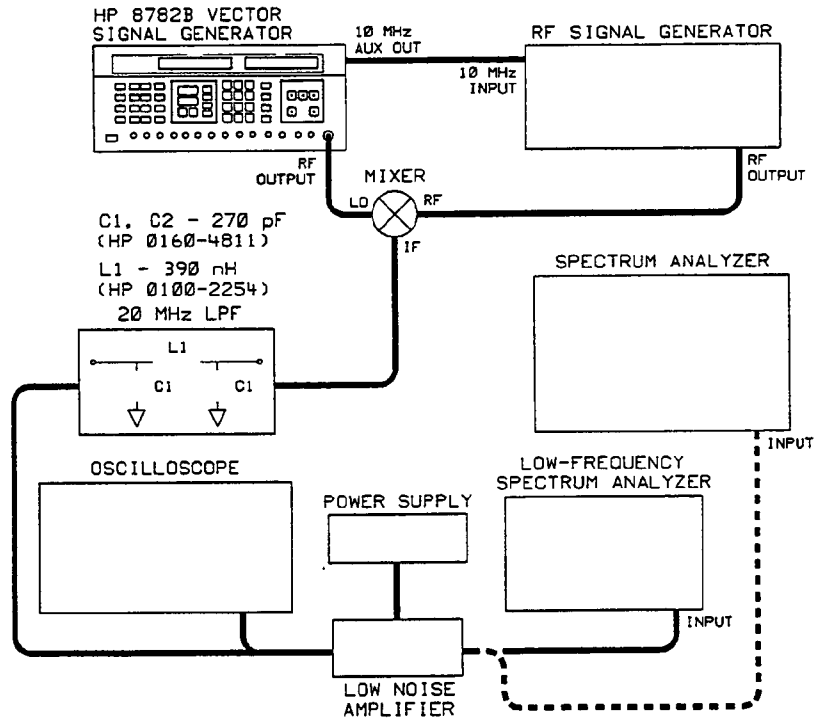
HP 8782B VECTOR SIGNAL GENERATOR

10 MHz AUX OUT

RF SIGNAL GENERATOR

10 MHz INPUT

RF OUTPUT

MIXER

LO

RF

RF OUTPUT

IF

C1, C2 - 270 pF (HP 0160-4811)

L1 - 390 nH (HP 0100-2254)

20 MHz LPF

L1

C1

C1

SPECTRUM ANALYZER

INPUT

OSCILLOSCOPE

LOW-FREQUENCY SPECTRUM ANALYZER

POWER SUPPLY

INPUT

LOW NOISE AMPLIFIER